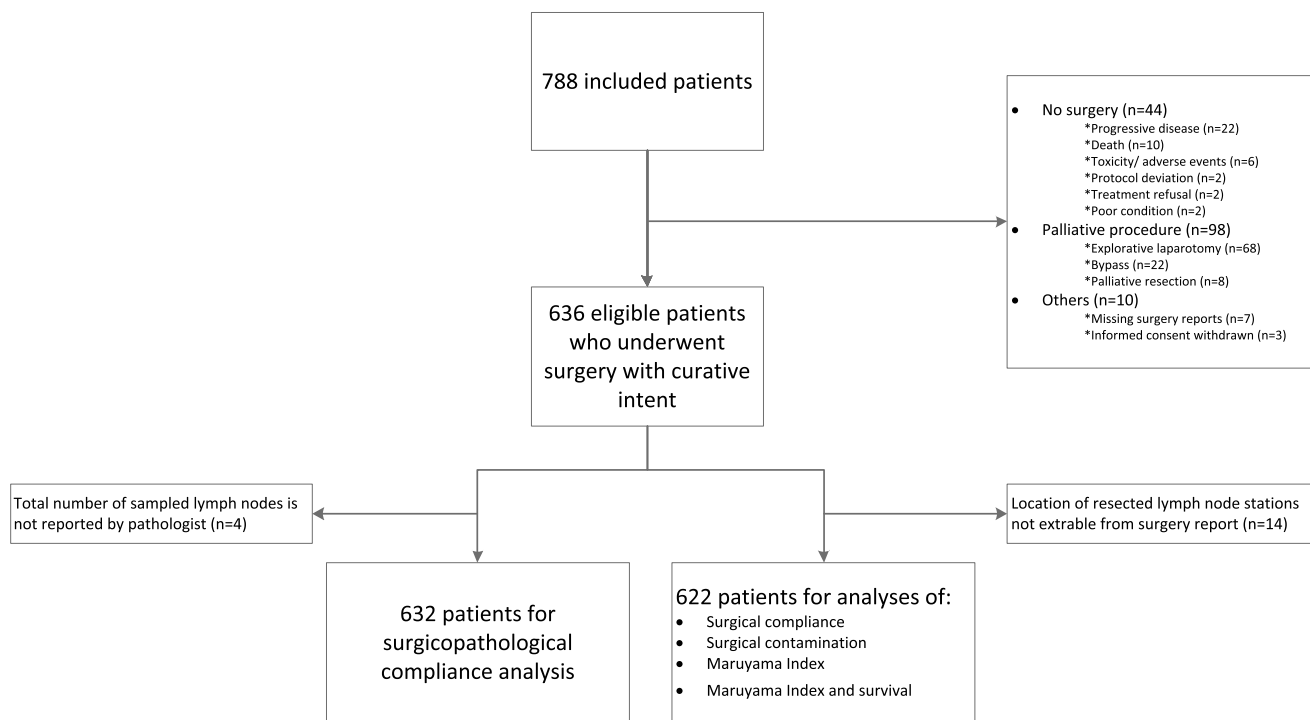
788 included patients

• No surgery (n=44)
*Progressive disease (n=22)
*Death (n=10)
*Toxicity/ adverse events (n=6)
*Protocol deviation (n=2)
*Treatment refusal (n=2)
*Poor condition (n=2)
• Palliative procedure (n=98)
*Explorative laparotomy (n=68)
*Bypass (n=22)
*Palliative resection (n=8)
• Others (n=10)
*Missing surgery reports (n=7)
*Informed consent withdrawn (n=3)

636 eligible patients who underwent surgery with curative intent

Total number of sampled lymph nodes is not reported by pathologist (n=4)

Location of resected lymph node stations not extrable from surgery report (n=14)

632 patients for surgicopathological compliance analysis

622 patients for analyses of:
• Surgical compliance
• Surgical contamination
• Maruyama Index
• Maruyama Index and survival